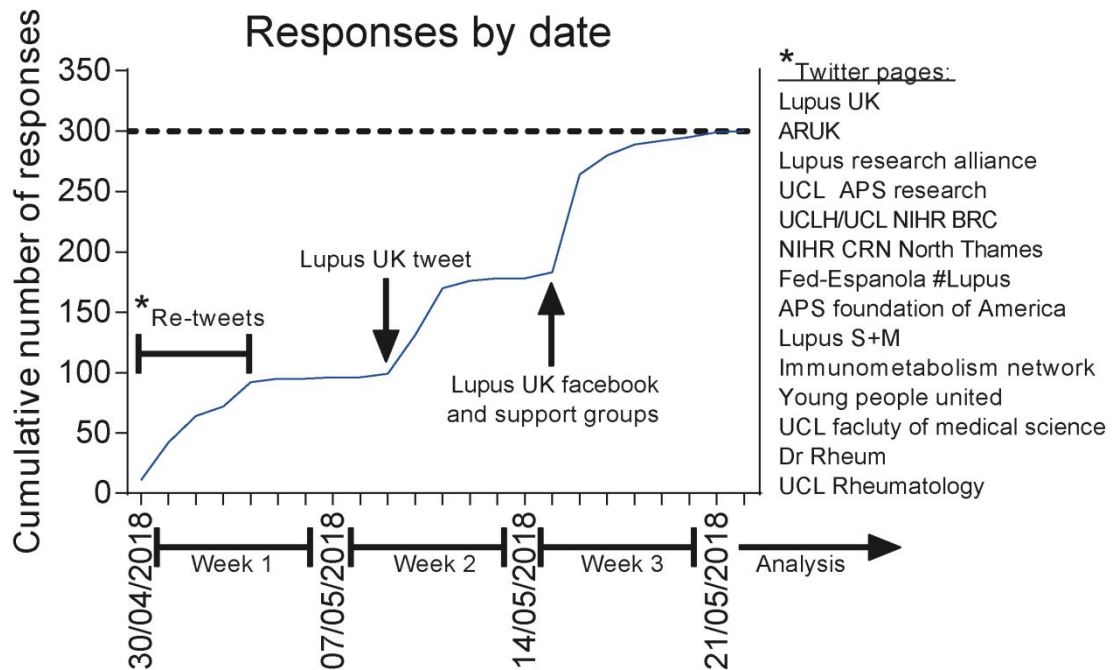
Responses by date

Cumulative number of responses

350
300
250
200
150
100
50
0

*Re-tweets

Lupus UK tweet

Lupus UK facebook and support groups

30/04/2018
Week 1
07/05/2018
Week 2
14/05/2018
Week 3
21/05/2018
Analysis

*Twitter pages:
Lupus UK
ARUK
Lupus research alliance
UCL APS research
UCLH/UCL NIHR BRC
NIHR CRN North Thames
Fed-Espanola #Lupus
APS foundation of America
Lupus S+M
Immunometabolism network
Young people united
UCL facluty of medical science
Dr Rheum
UCL Rheumatology